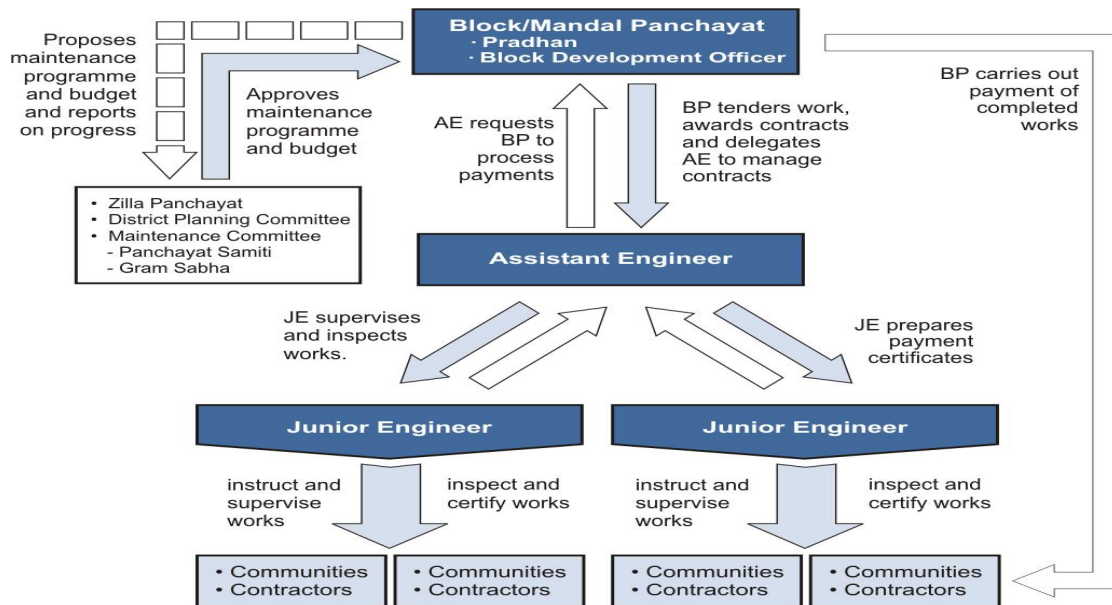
Block/Mandal Panchayat
· Pradhan
· Block Development Officer

Proposes maintenance programme and budget and reports on progress

Approves maintenance programme and budget

BP carries out payment of completed works

• Zilla Panchayat
• District Planning Committee
• Maintenance Committee
- Panchayat Samiti
- Gram Sabha

AE requests BP to process payments

BP tenders work, awards contracts and delegates AE to manage contracts

Assistant Engineer

JE supervises and inspects works.

JE prepares payment certificates

Junior Engineer

Junior Engineer

instruct and supervise works

inspect and certify works

instruct and supervise works

inspect and certify works

• Communities
• Contractors

• Communities
• Contractors

• Communities
• Contractors

• Communities
• Contractors